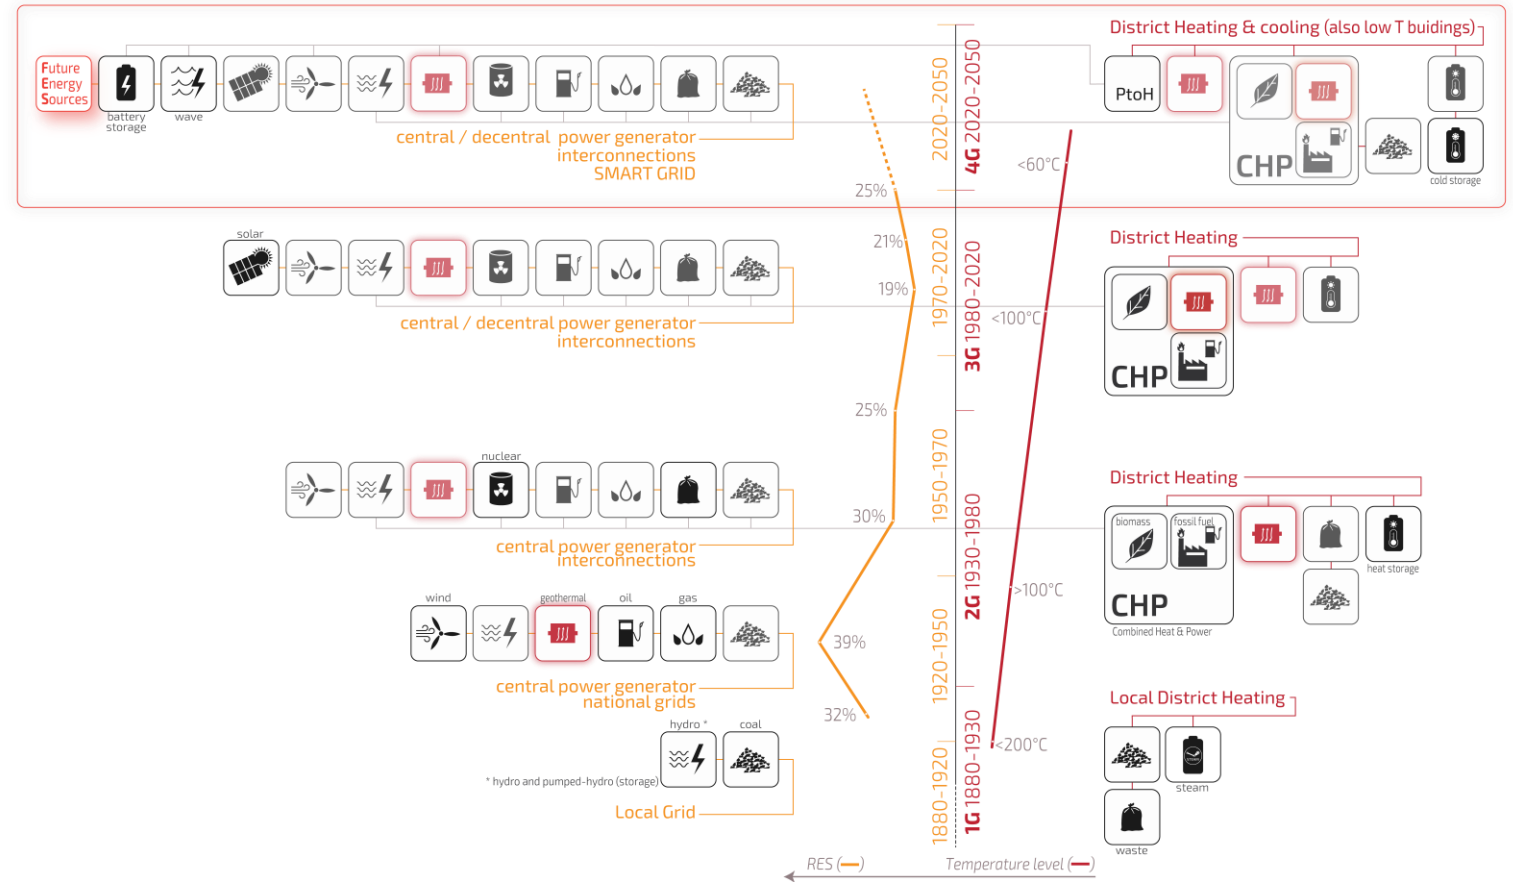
Future Energy Sources

battery storage

wave

central / decentral power generator interconnections SMART GRID

2020-2050

4G 2020-2050

District Heating & cooling (also low T buidings)

PtoH

CHP

cold storage

<60°C

25%

21%

solar

19%

central / decentral power generator interconnections

1970-2020

3G 1980-2020

<100°C

District Heating

CHP

25%

nuclear

30%

central power generator interconnections

1950-1970

1930-1980

2G 1930-1980

District Heating

biomass

fossil fuel

CHP

Combined Heat & Power

heat storage

>100°C

wind

geothermal

oil

gas

39%

central power generator national grids

1920-1950

32%

hydro *

coal

* hydro and pumped-hydro (storage)

Local Grid

1880-1920

1G 1880-1930

1880-1930

<200°C

Local District Heating

steam

waste

RES (—)

Temperature level (—)